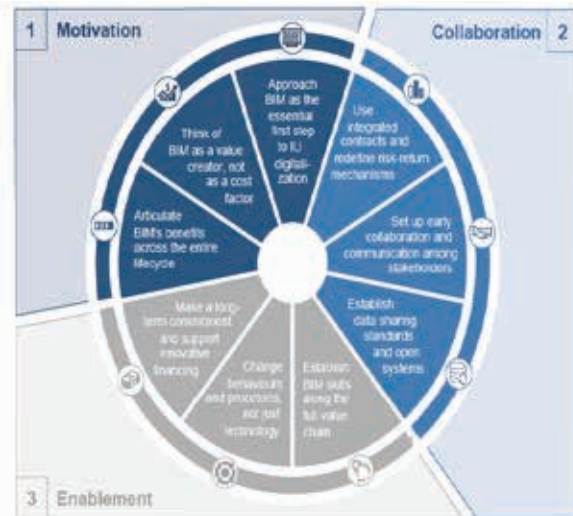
1 Motivation

Collaboration 2

Approach BIM as the essential first step to E/J digitalization

Use integrated contracts and redefine risk-return mechanisms

Set up early collaboration and communication among stakeholders

Establish data sharing standards and open systems

Establish BIM skills along the full value chain

Change behaviours and processes, not just technology

Make a long-term commitment and support innovative financing

Articulate BIM's benefits across the entire lifecycle

Think of BIM as a value creator, not as a cost factor

3 Enablement